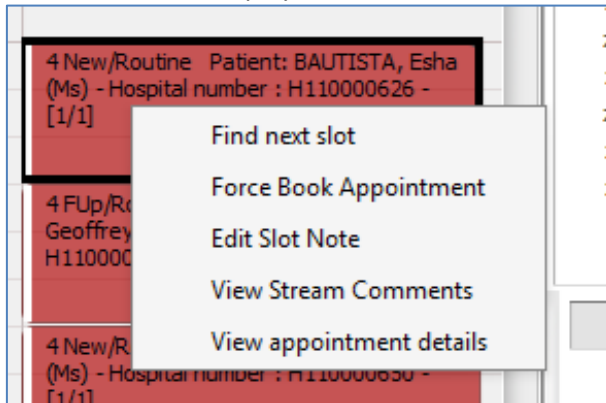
4 New/Routine Patient: BAUTISTA, Esha (Ms) - Hospital number : H110000626 - [1/1]

4 FUp/Ro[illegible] Geoffrey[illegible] H110000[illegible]

4 New/R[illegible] (Ms) - Hospital number : H110000650 - [1/1]

Find next slot
Force Book Appointment
Edit Slot Note
View Stream Comments
View appointment details